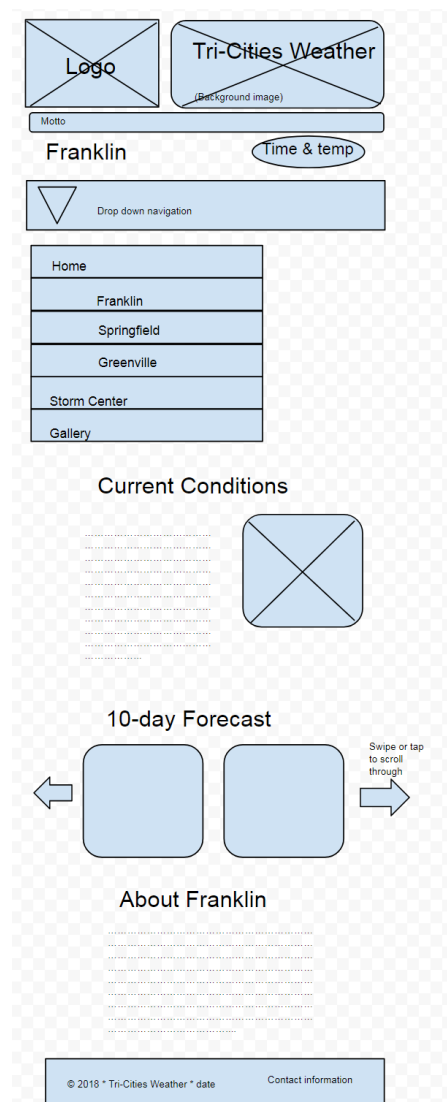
Logo

Tri-Cities Weather

(Background image)

Motto

Franklin

Time & temp

Drop down navigation

Home

Franklin

Springfield

Greenville

Storm Center

Gallery

Current Conditions

10-day Forecast

Swipe or tap to scroll through

About Franklin

© 2018 * Tri-Cities Weather * date

Contact information